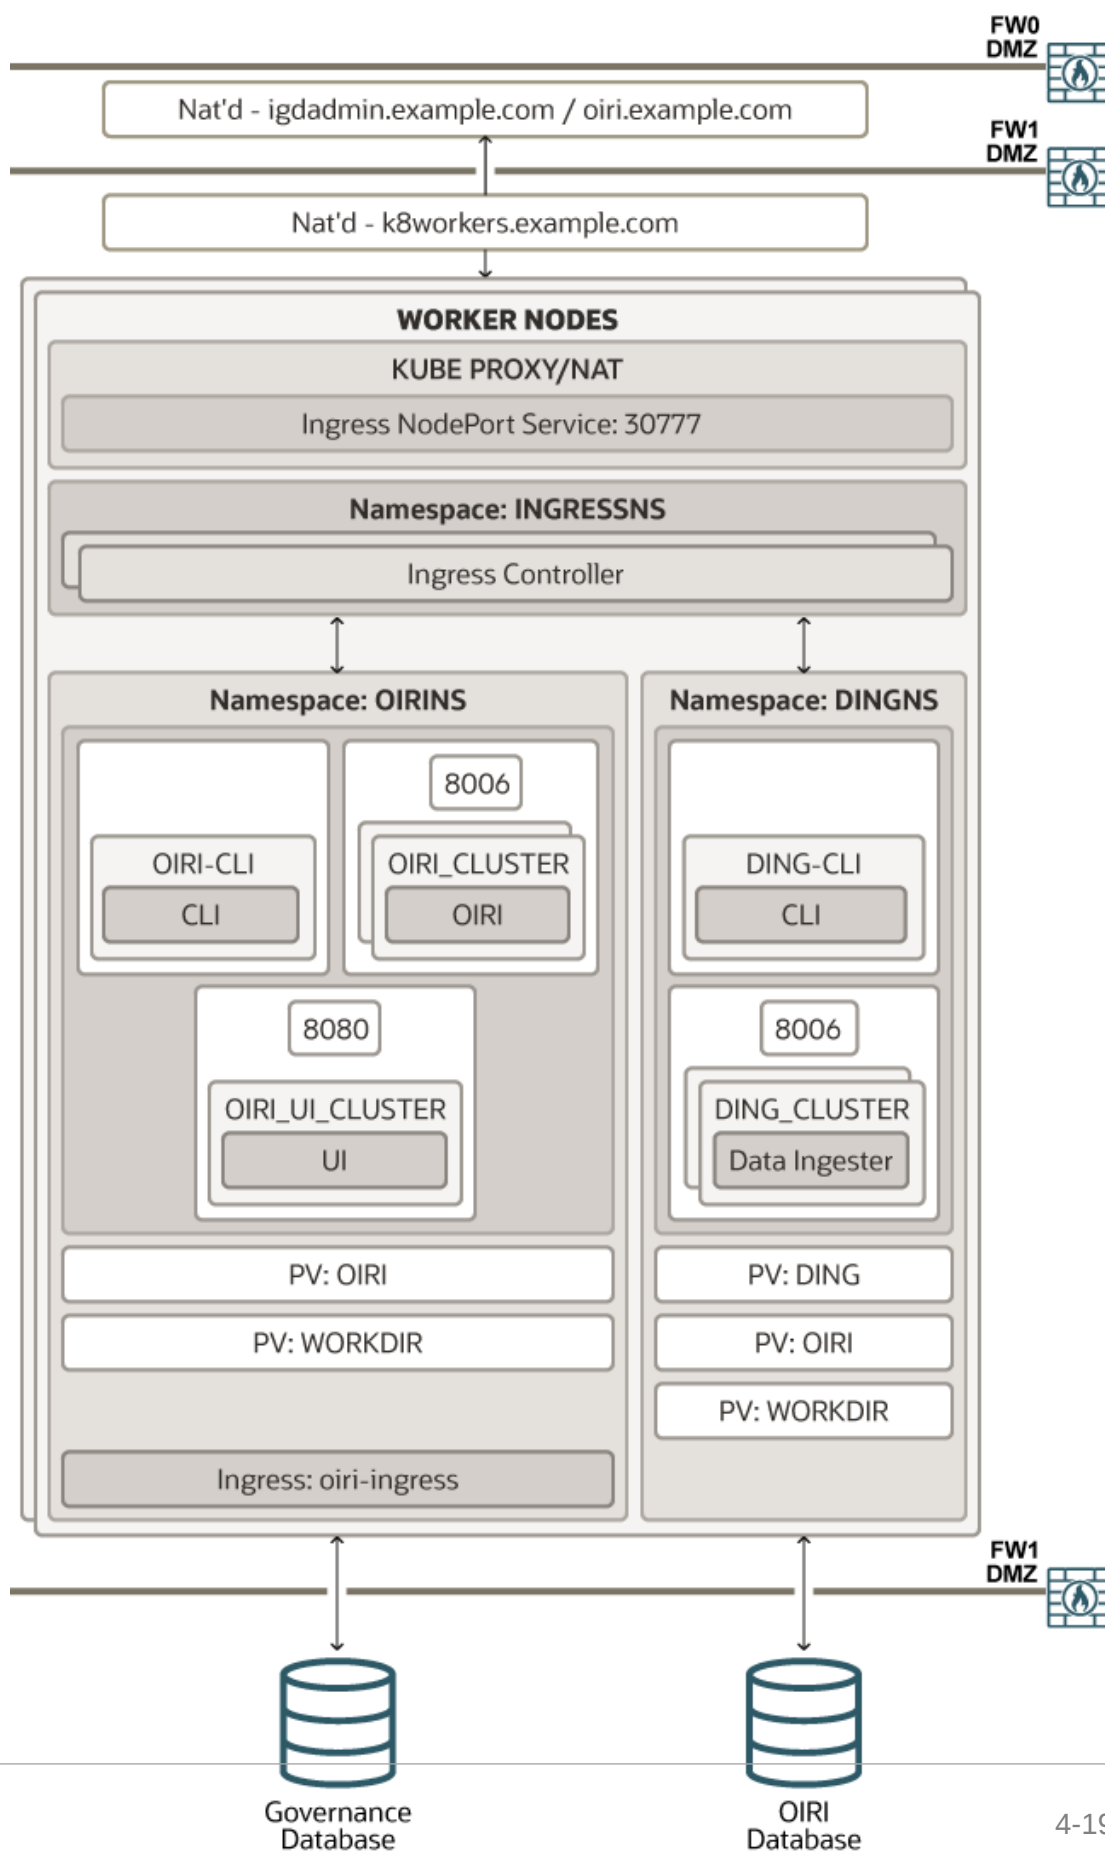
FW0
DMZ

Nat'd - igdadmin.example.com / oiri.example.com

FW1
DMZ

Nat'd - k8workers.example.com

WORKER NODES

KUBE PROXY/NAT

Ingress NodePort Service: 30777

Namespace: INGRESSNS

Ingress Controller

Namespace: OIRINS

OIRI-CLI

CLI

8006

OIRI_CLUSTER

OIRI

8080

OIRI_UI_CLUSTER

UI

PV: OIRI

PV: WORKDIR

Ingress: oiri-ingress

Namespace: DINGNS

DING-CLI

CLI

8006

DING_CLUSTER

Data Ingester

PV: DING

PV: OIRI

PV: WORKDIR

FW1
DMZ

Governance Database

OIRI Database

4-1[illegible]